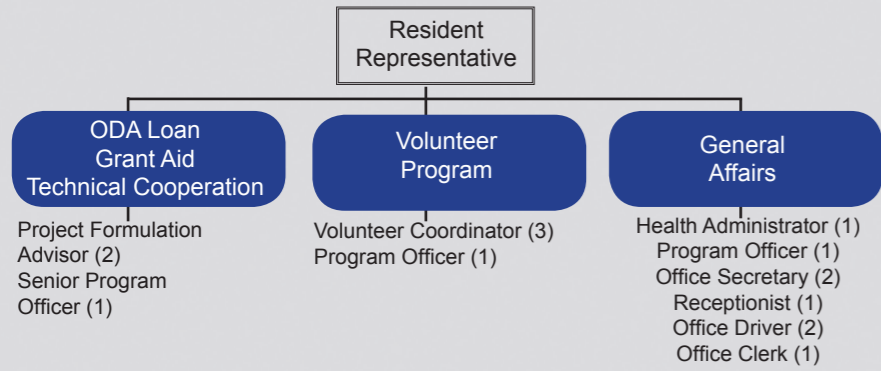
Resident Representative

ODA Loan
Grant Aid
Technical Cooperation

Project Formulation Advisor (2)
Senior Program Officer (1)

Volunteer Program

Volunteer Coordinator (3)
Program Officer (1)

General Affairs

Health Administrator (1)
Program Officer (1)
Office Secretary (2)
Receptionist (1)
Office Driver (2)
Office Clerk (1)